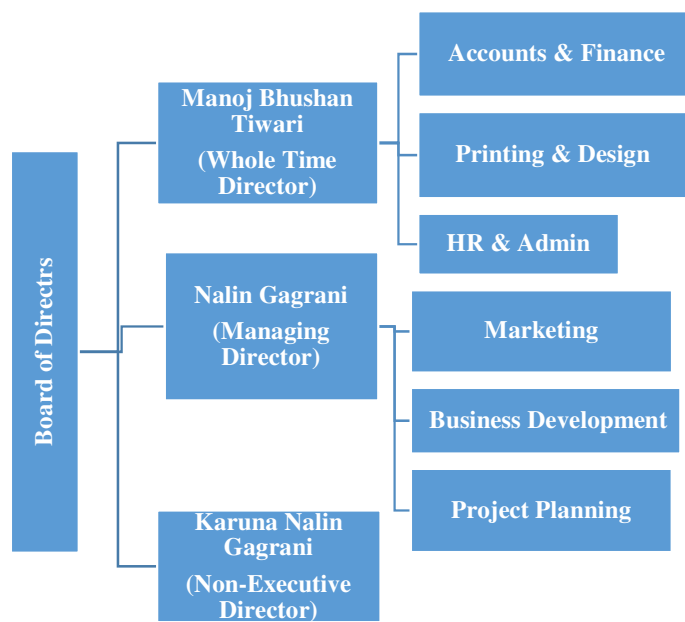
Board of Directrs

Manoj Bhushan Tiwari
(Whole Time Director)

Accounts & Finance

Printing & Design

HR & Admin

Nalin Gagrani
(Managing Director)

Marketing

Business Development

Project Planning

Karuna Nalin Gagrani
(Non-Executive Director)